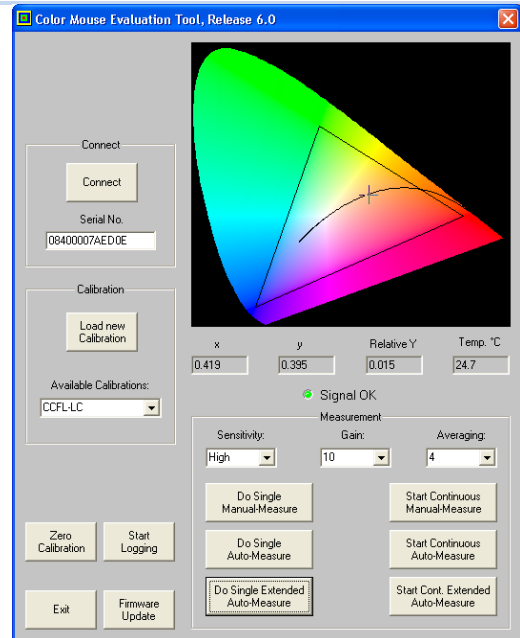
Color Mouse Evaluation Tool, Release 6.0

Connect

Connect

Serial No.

08400007AED0E

Calibration

Load new Calibration

Available Calibrations:

CCFL-LC

x
0.419

y
0.395

Relative Y
0.015

Temp. °C
24.7

Signal OK

Measurement

Sensitivity:
High

Gain:
10

Averaging:
4

Do Single Manual-Measure

Start Continuous Manual-Measure

Do Single Auto-Measure

Start Continuous Auto-Measure

Do Single Extended Auto-Measure

Start Cont. Extended Auto-Measure

Zero Calibration

Start Logging

Exit

Firmware Update